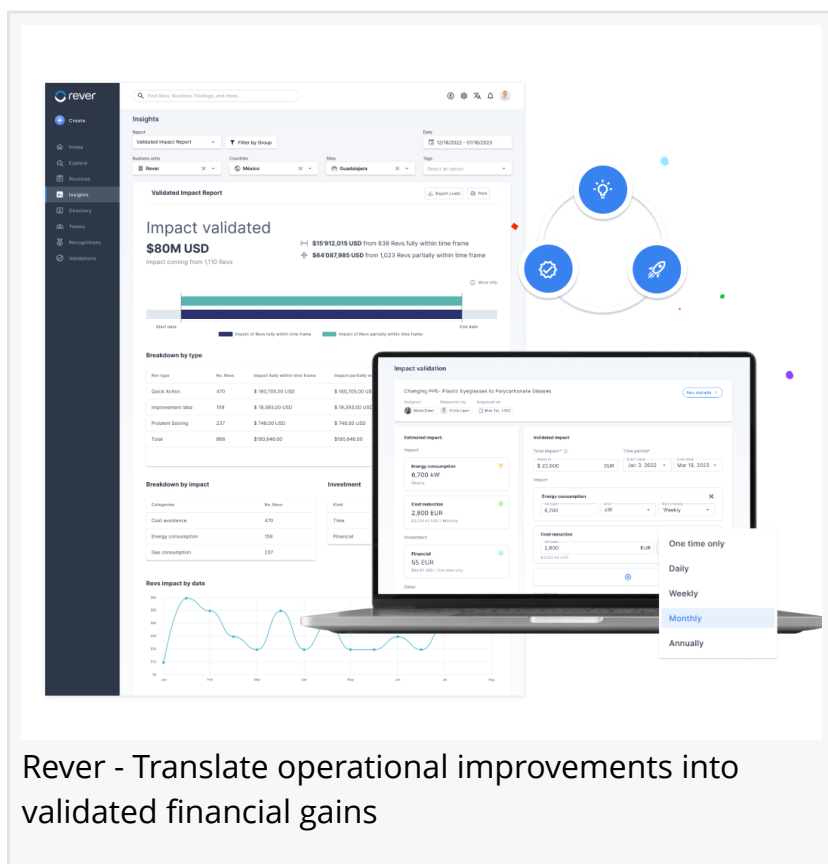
rever

Find Revs, Routines, Findings, and more...

Create

Home
Explore
Routines
Insights
Directory
Teams
Recognitions
Validations

Insights

Report
Validated Impact Report
Filter by Group

Date
12/16/2022 - 01/16/2023

Business units
Rever

Countries
México

Sites
Guadalajara

Tags
Select an option

Validated Impact Report

Export Looks
Print

Impact validated

$80M USD

Impact coming from 1,110 Revs

$15'912,015 USD from 638 Revs fully within time frame

$64'087,985 USD from 1,023 Revs partially within time frame

More info

Start date
End date

Impact of Revs fully within time frame
Impact of Revs partially within time frame

Breakdown by type

| Rev type | No. Revs | Impact fully within time frame | Impact partially w |
|---|---|---|---|
| Quick Action | 470 | $ 160,705.00 USD | $ 160,705.00 USD |
| Improvement Idea | 159 | $ 19,393.00 USD | $ 19,393.00 USD |
| Problem Solving | 237 | $ 748.00 USD | $ 748.00 USD |
| Total | 866 | $180,846.00 | $180,846.00 |

Breakdown by impact

| Categories | No. Revs |
|---|---|
| Cost avoidance | 470 |
| Energy consumption | 159 |
| Gas consumption | 237 |

Investment

Kind
Time
Financial

Revs impact by date

Jan Feb Mar Apr May Jun Jul Aug

Impact validation

Changing PPE- Plastic Eyeglasses to Polycarbonate Glasses

Rev details

Estimated impact

Impact

Energy consumption
6,700 kW
Monthly

Cost reduction
2,800 EUR

Investment

Financial
55 EUR

Other

Validated impact

Total impact
$ 22,000 EUR

Time period
Jan 3, 2022
Mar 18, 2023

Impact

Energy consumption
6,700
kW
Weekly

Cost reduction
2,800
EUR

One time only
Daily
Weekly
Monthly
Annually

Rever - Translate operational improvements into validated financial gains